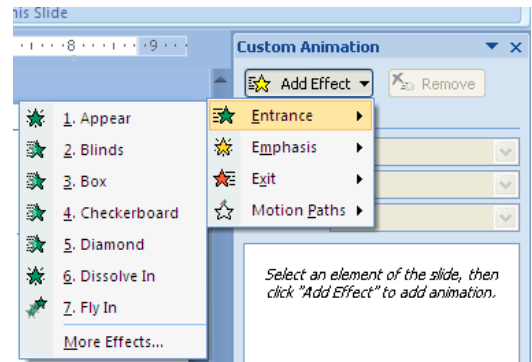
his Slide

8 · · · 9

Custom Animation

Add Effect

Remove

1. Appear
2. Blinds
3. Box
4. Checkerboard
5. Diamond
6. Dissolve In
7. Fly In
More Effects...

Entrance
Emphasis
Exit
Motion Paths

Select an element of the slide, then click "Add Effect" to add animation.